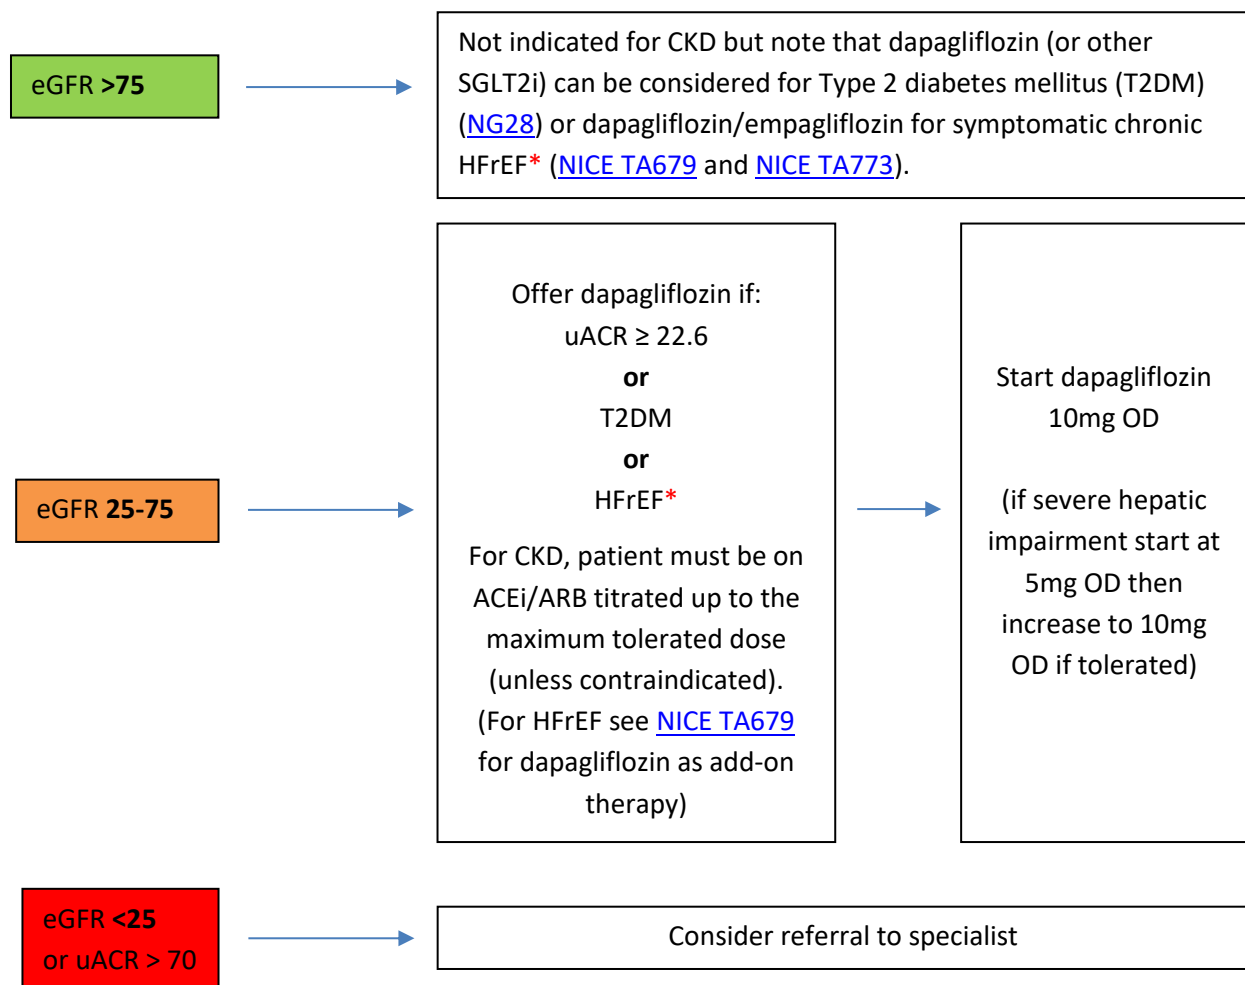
eGFR >75

Not indicated for CKD but note that dapagliflozin (or other SGLT2i) can be considered for Type 2 diabetes mellitus (T2DM) (NG28) or dapagliflozin/empagliflozin for symptomatic chronic HFrEF* (NICE TA679 and NICE TA773).

eGFR 25-75

Offer dapagliflozin if:
uACR $\geq$ 22.6
or
T2DM
or
HFrEF*

For CKD, patient must be on ACEi/ARB titrated up to the maximum tolerated dose (unless contraindicated). (For HFrEF see NICE TA679 for dapagliflozin as add-on therapy)

Start dapagliflozin 10mg OD

(if severe hepatic impairment start at 5mg OD then increase to 10mg OD if tolerated)

eGFR <25
or uACR > 70

Consider referral to specialist